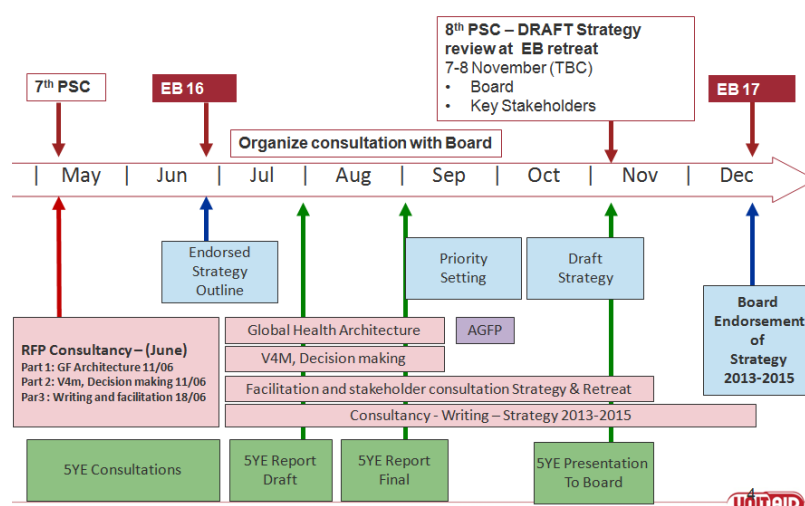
7th PSC

EB 16

8th PSC – DRAFT Strategy review at EB retreat
7-8 November (TBC)
• Board
• Key Stakeholders

EB 17

Organize consultation with Board

| May | Jun | Jul | Aug | Sep | Oct | Nov | Dec

Endorsed Strategy Outline

Priority Setting

Draft Strategy

Board Endorsement of Strategy 2013-2015

RFP Consultancy – (June)
Part 1: GF Architecture 11/06
Part 2: V4m, Decision making 11/06
Par3 : Writing and facilitation 18/06

Global Health Architecture

AGFP

V4M, Decision making

Facilitation and stakeholder consultation Strategy & Retreat

Consultancy - Writing – Strategy 2013-2015

5YE Consultations

5YE Report Draft

5YE Report Final

5YE Presentation To Board

4

UNITAID